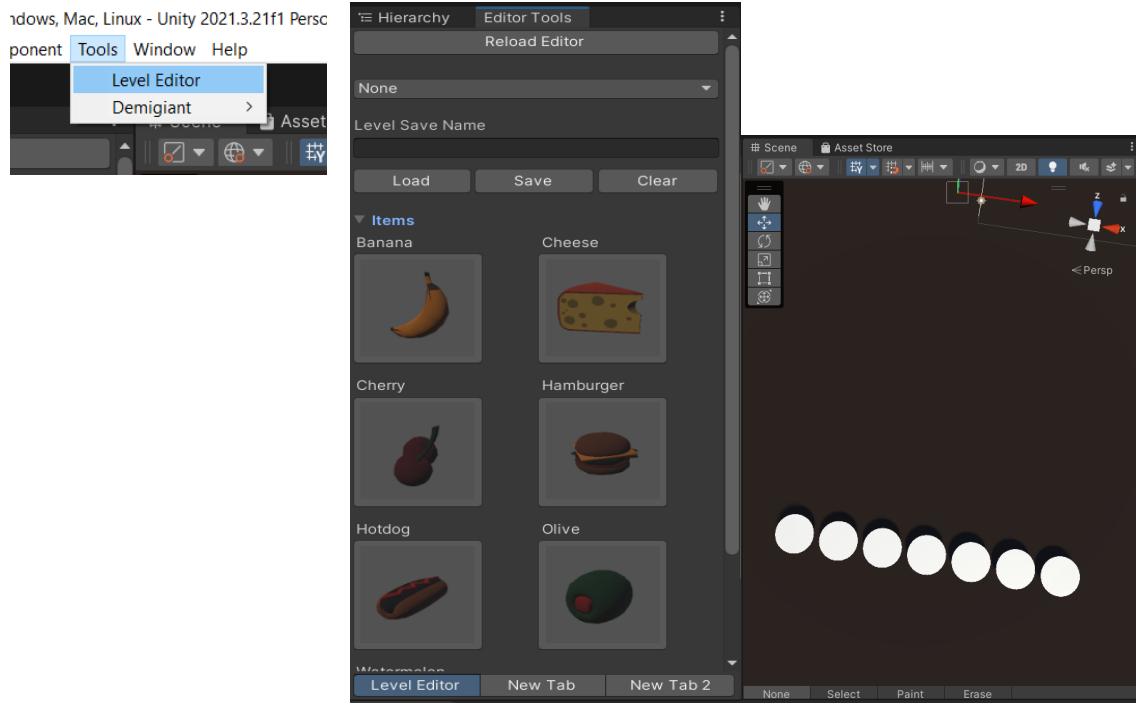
ndows, Mac, Linux - Unity 2021.3.21f1 Perso
ponent Tools Window Help
Level Editor
Demigiant >
Scene
Asset

Hierarchy
Editor Tools
Reload Editor
None
Level Save Name
Load
Save
Clear
Items
Banana
Cheese
Cherry
Hamburger
Hotdog
Olive
Watermelon
Level Editor
New Tab
New Tab 2

Scene
Asset Store
2D
z
x
<Persp
None
Select
Paint
Erase